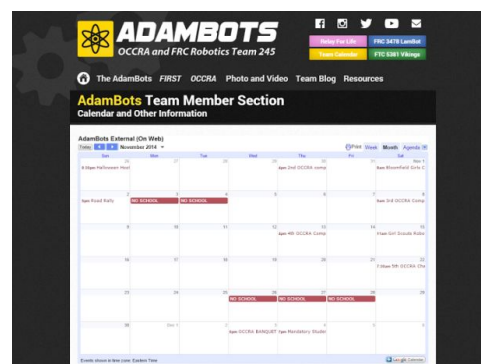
ADAMBOTS
OCCRA and FRC Robotics Team 245

Relay For Life | FRC 3478 LamBot
Team Calendar | FTC 5361 Vikings

The AdamBots FIRST OCCRA Photo and Video Team Blog Resources

AdamBots Team Member Section
Calendar and Other Information

AdamBots External (On Web)
Today November 2014
Print Week Month Agenda

| Sun | Mon | Tue | Wed | Thu | Fri | Sat |
|---|---|---|---|---|---|---|
| 26 6:30pm Halloween Host | 27 | 28 | 29 | 30 4pm 2nd OCCRA comp | 31 | Nov 1 9am Bloomfield Girls C |
| 2 6pm Food Rally | 3 NO SCHOOL | 4 NO SCHOOL | 5 | 6 | 7 | 8 9am 3rd OCCRA Comp |
| 9 | 10 | 11 | 12 | 13 4pm 4th OCCRA Comp | 14 | 15 11am Girl Scouts Robo |
| 16 | 17 | 18 | 19 | 20 | 21 | 22 7:30am 5th OCCRA Ch |
| 23 | 24 | 25 | 26 NO SCHOOL | 27 NO SCHOOL | 28 NO SCHOOL | 29 |
| 30 | Dec 1 | 2 | 3 6pm OCCRA BANQUET | 4 7pm Mandatory Studen | 5 | 6 |

Events shown in time zone: Eastern Time
Google Calendar